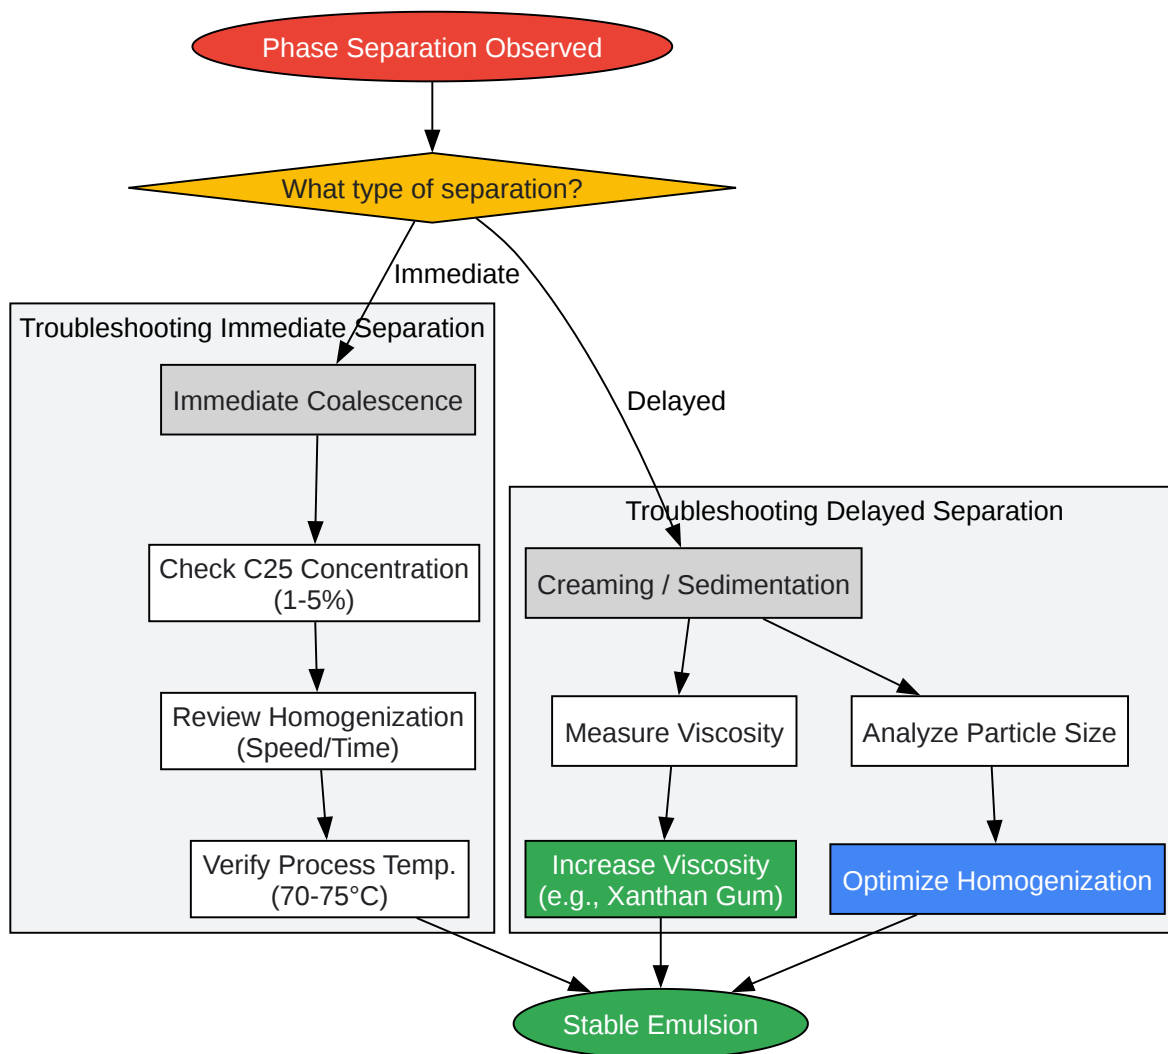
Phase Separation Observed

What type of separation?

Immediate

Delayed

Troubleshooting Immediate Separation

Immediate Coalescence

Check C25 Concentration (1-5%)

Review Homogenization (Speed/Time)

Verify Process Temp. (70-75°C)

Troubleshooting Delayed Separation

Creaming / Sedimentation

Measure Viscosity

Analyze Particle Size

Increase Viscosity (e.g., Xanthan Gum)

Optimize Homogenization

Stable Emulsion